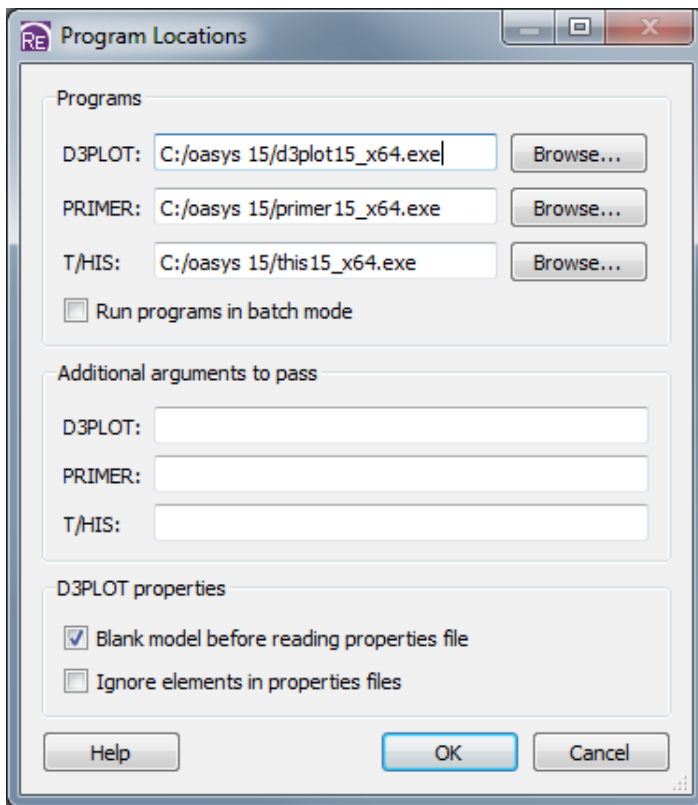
RE Program Locations

Programs

D3PLOT: C:/oasys 15/d3plot15_x64.exe Browse...

PRIMER: C:/oasys 15/primer15_x64.exe Browse...

T/HIS: C:/oasys 15/this15_x64.exe Browse...

Run programs in batch mode

Additional arguments to pass

D3PLOT:

PRIMER:

T/HIS:

D3PLOT properties

Blank model before reading properties file

Ignore elements in properties files

Help OK Cancel